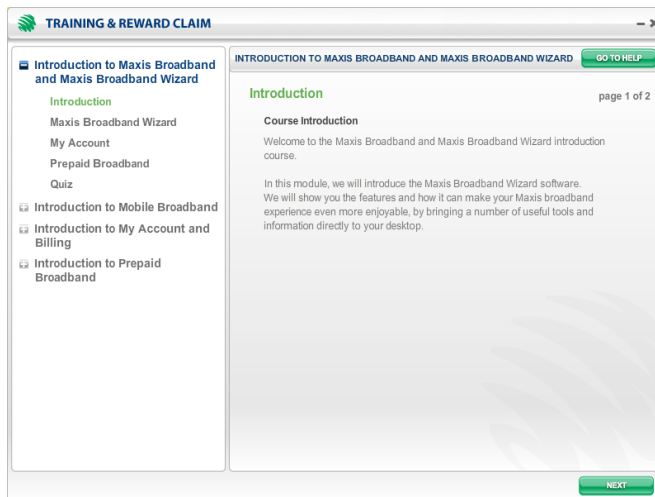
TRAINING & REWARD CLAIM

Introduction to Maxis Broadband and Maxis Broadband Wizard

Introduction

Maxis Broadband Wizard

My Account

Prepaid Broadband

Quiz

Introduction to Mobile Broadband

Introduction to My Account and Billing

Introduction to Prepaid Broadband

INTRODUCTION TO MAXIS BROADBAND AND MAXIS BROADBAND WIZARD

GO TO HELP

Introduction

page 1 of 2

Course Introduction

Welcome to the Maxis Broadband and Maxis Broadband Wizard introduction course.

In this module, we will introduce the Maxis Broadband Wizard software. We will show you the features and how it can make your Maxis broadband experience even more enjoyable, by bringing a number of useful tools and information directly to your desktop.

NEXT